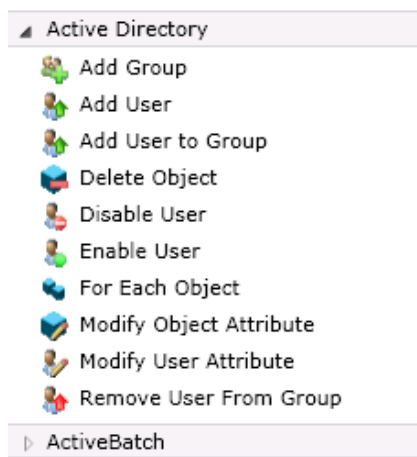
Active Directory

Add Group

Add User

Add User to Group

Delete Object

Disable User

Enable User

For Each Object

Modify Object Attribute

Modify User Attribute

Remove User From Group

ActiveBatch